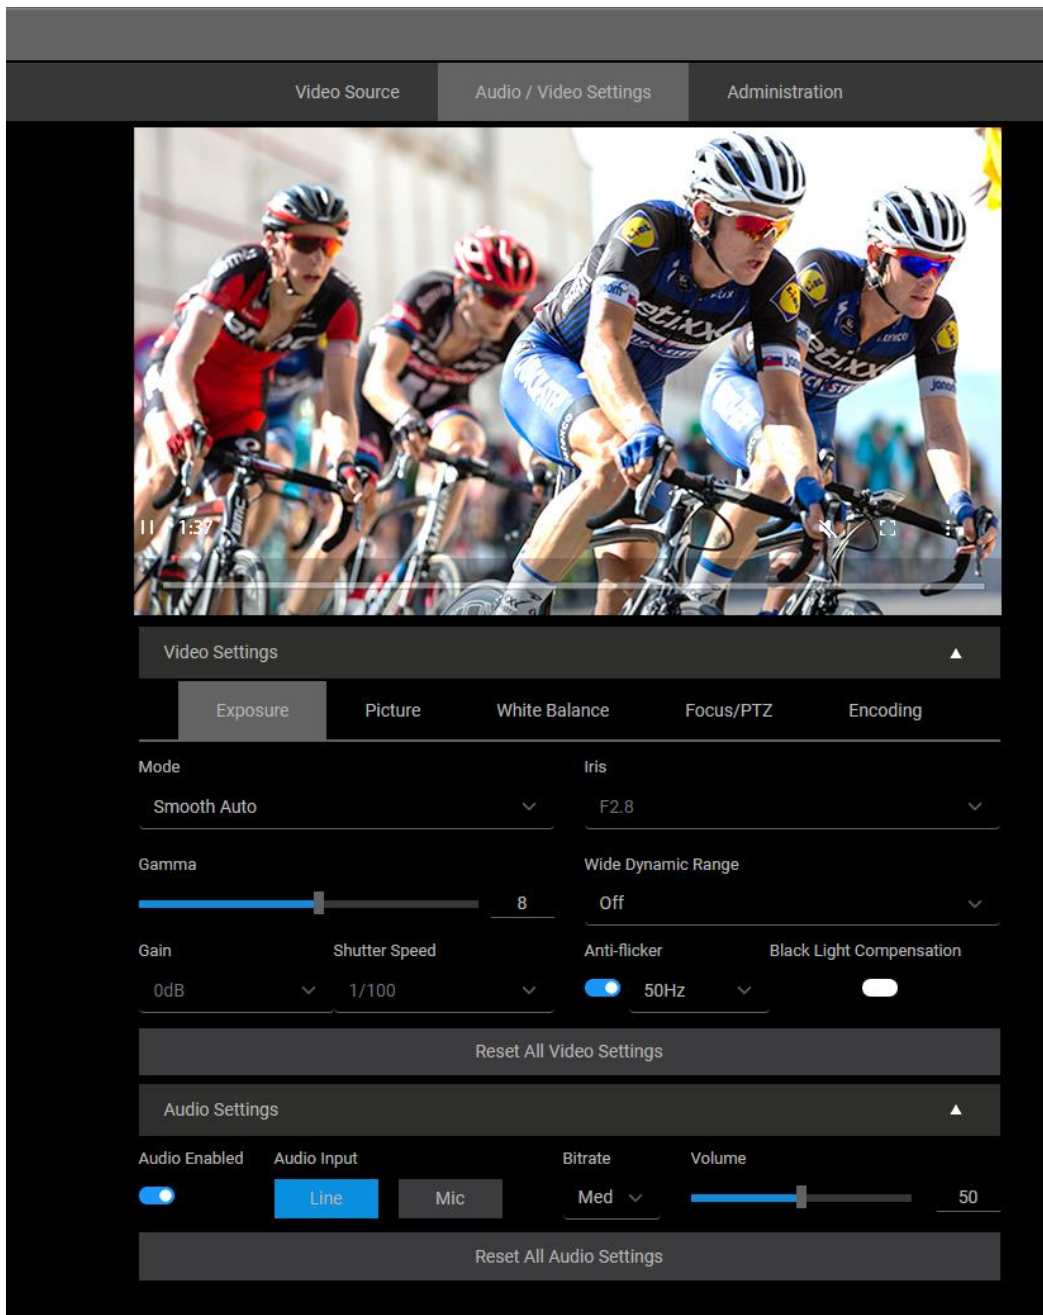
Video Source
Audio / Video Settings
Administration

1:37

Video Settings

Exposure
Picture
White Balance
Focus/PTZ
Encoding

Mode
Smooth Auto

Iris
F2.8

Gamma
8

Wide Dynamic Range
Off

Gain
0dB

Shutter Speed
1/100

Anti-flicker
50Hz

Black Light Compensation

Reset All Video Settings

Audio Settings

Audio Enabled

Audio Input
Line
Mic

Bitrate
Med

Volume
50

Reset All Audio Settings